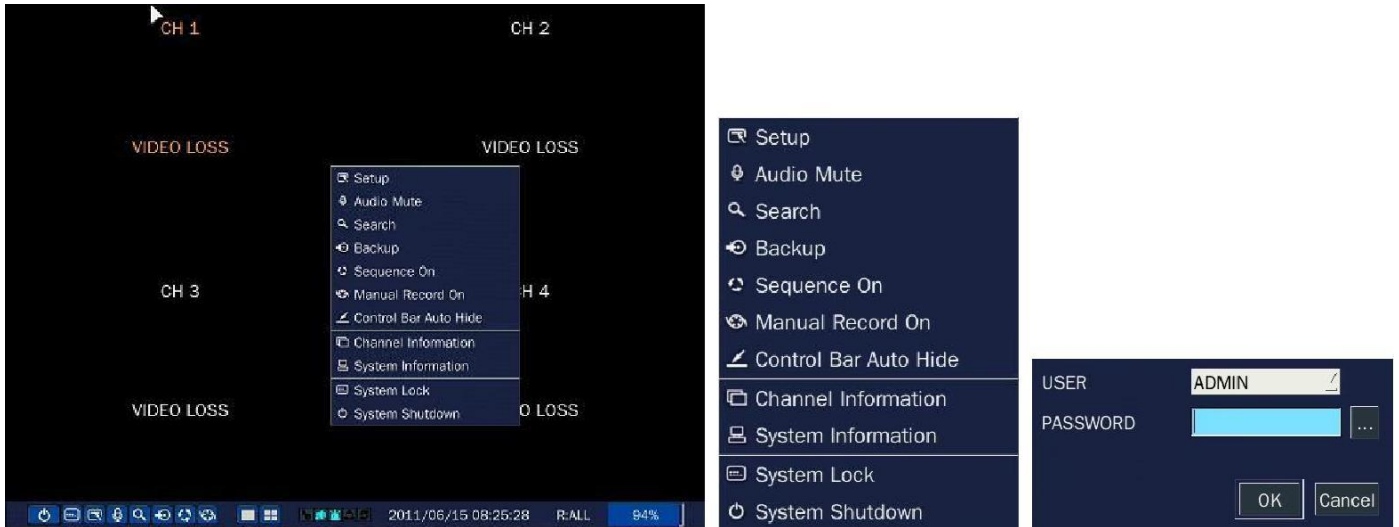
CH 1

CH 2

VIDEO LOSS

VIDEO LOSS

Setup
Audio Mute
Search
Backup
Sequence On
Manual Record On
Control Bar Auto Hide
Channel Information
System Information
System Lock
System Shutdown

CH 3

H 4

VIDEO LOSS

O LOSS

2011/06/15 08:25:28 R:ALL 94%

Setup
Audio Mute
Search
Backup
Sequence On
Manual Record On
Control Bar Auto Hide
Channel Information
System Information
System Lock
System Shutdown

USER ADMIN
PASSWORD ...
OK Cancel